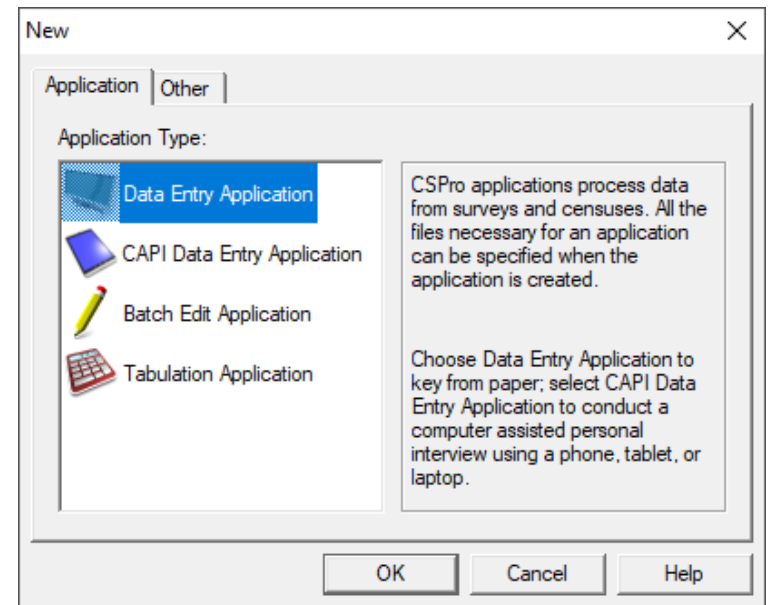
New

Application

Other

Application Type:

Data Entry Application

CAPI Data Entry Application

Batch Edit Application

Tabulation Application

CSPro applications process data from surveys and censuses. All the files necessary for an application can be specified when the application is created.

Choose Data Entry Application to key from paper; select CAPI Data Entry Application to conduct a computer assisted personal interview using a phone, tablet, or laptop.

OK

Cancel

Help